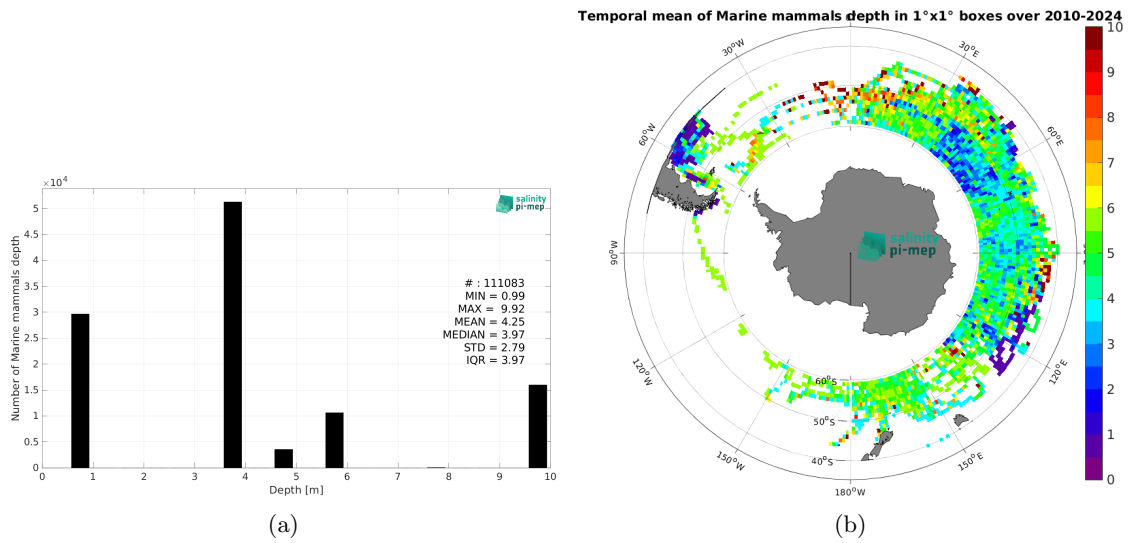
$\times 10^4$

5
4.5
4
3.5
3
2.5
2
1.5
1
0.5
0

Number of Marine mammals depth

salinity pi-mep

# : 111083
MIN = 0.99
MAX = 9.92
MEAN = 4.25
MEDIAN = 3.97
STD = 2.79
IQR = 3.97

0 1 2 3 4 5 6 7 8 9 10

Depth [m]

(a)

Temporal mean of Marine mammals depth in 1°x1° boxes over 2010-2024

0°
30°W
30°E
60°W
60°E
90°W
90°E
120°W
120°E
150°W
150°E
180°W
60°S
50°S
40°S

salinity pi-mep

10
9
8
7
6
5
4
3
2
1
0

(b)